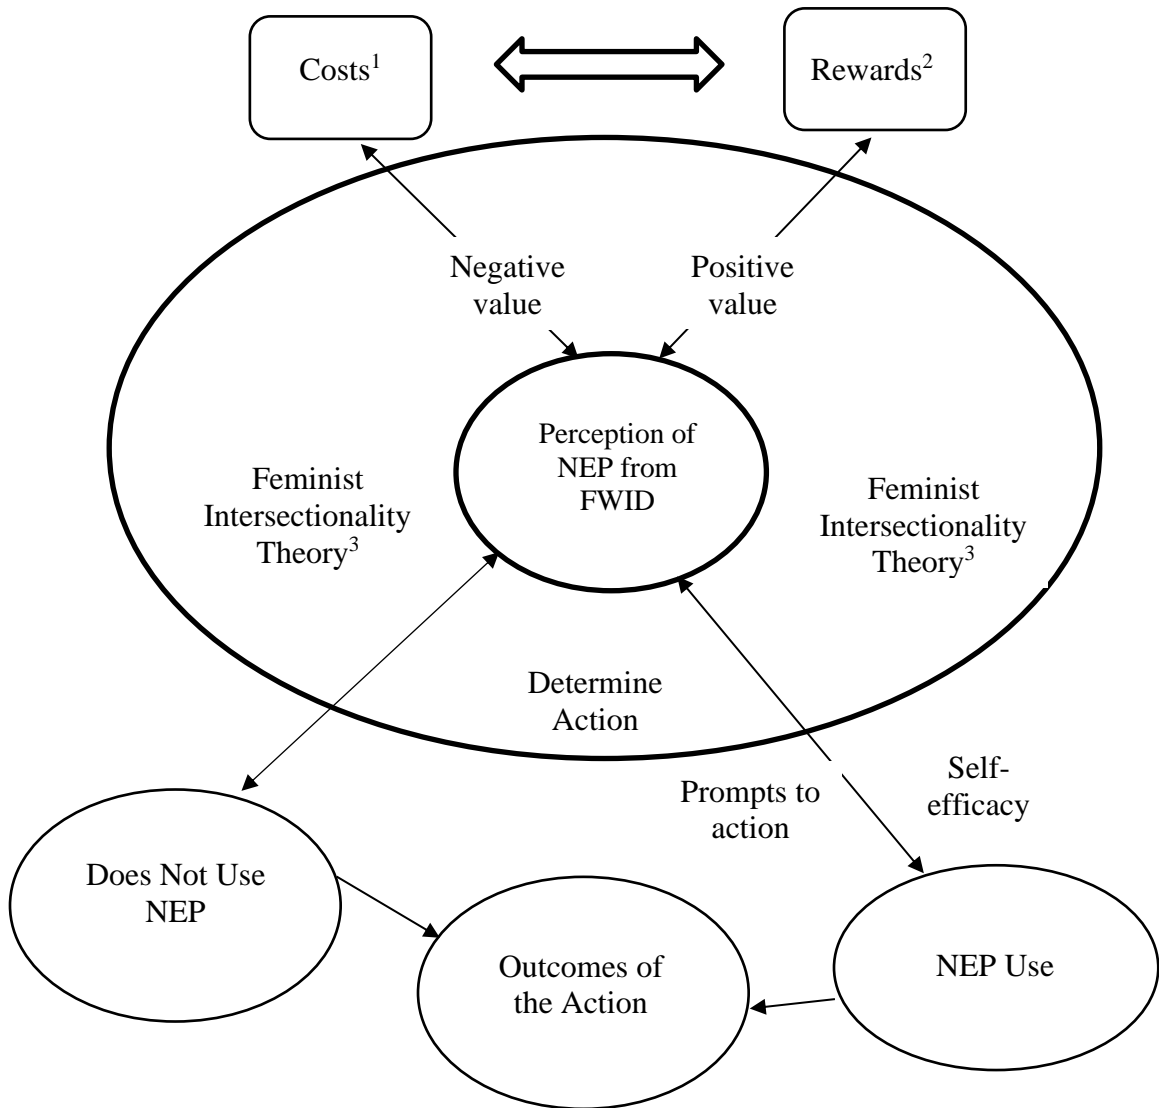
Costs$^1$

Rewards$^2$

Negative value

Positive value

Perception of NEP from FWID

Feminist Intersectionality Theory$^3$

Feminist Intersectionality Theory$^3$

Determine Action

Self-efficacy

Prompts to action

Does Not Use NEP

Outcomes of the Action

NEP Use